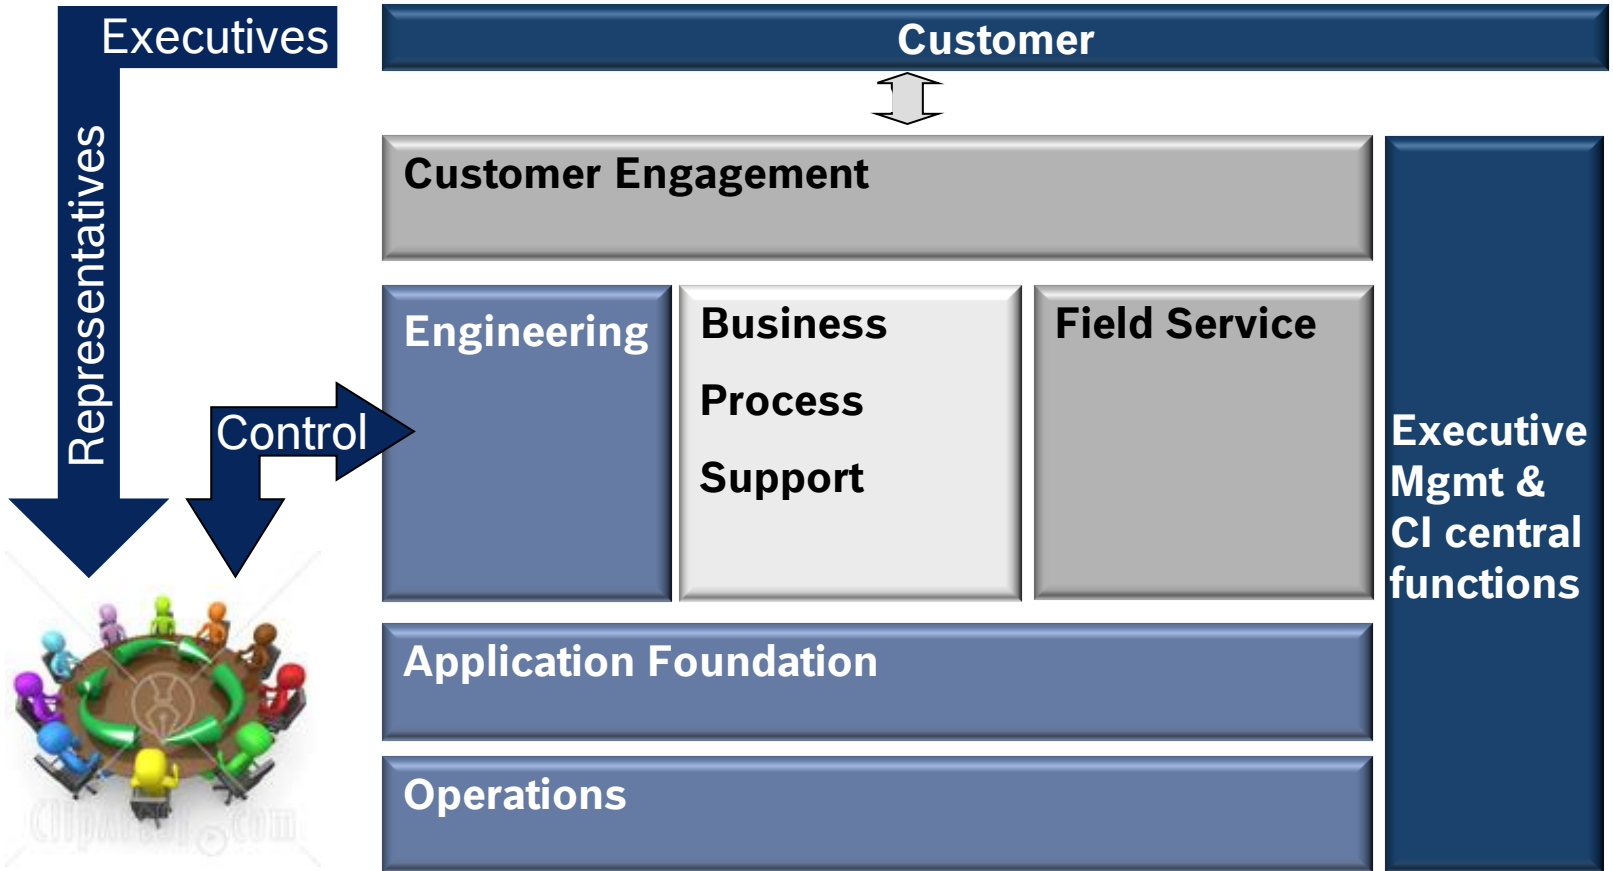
Executives

Representatives

Control

Customer

Customer Engagement

Engineering

Business

Process

Support

Field Service

Executive Mgmt & CI central functions

Application Foundation

Operations

ClipArtOf.com